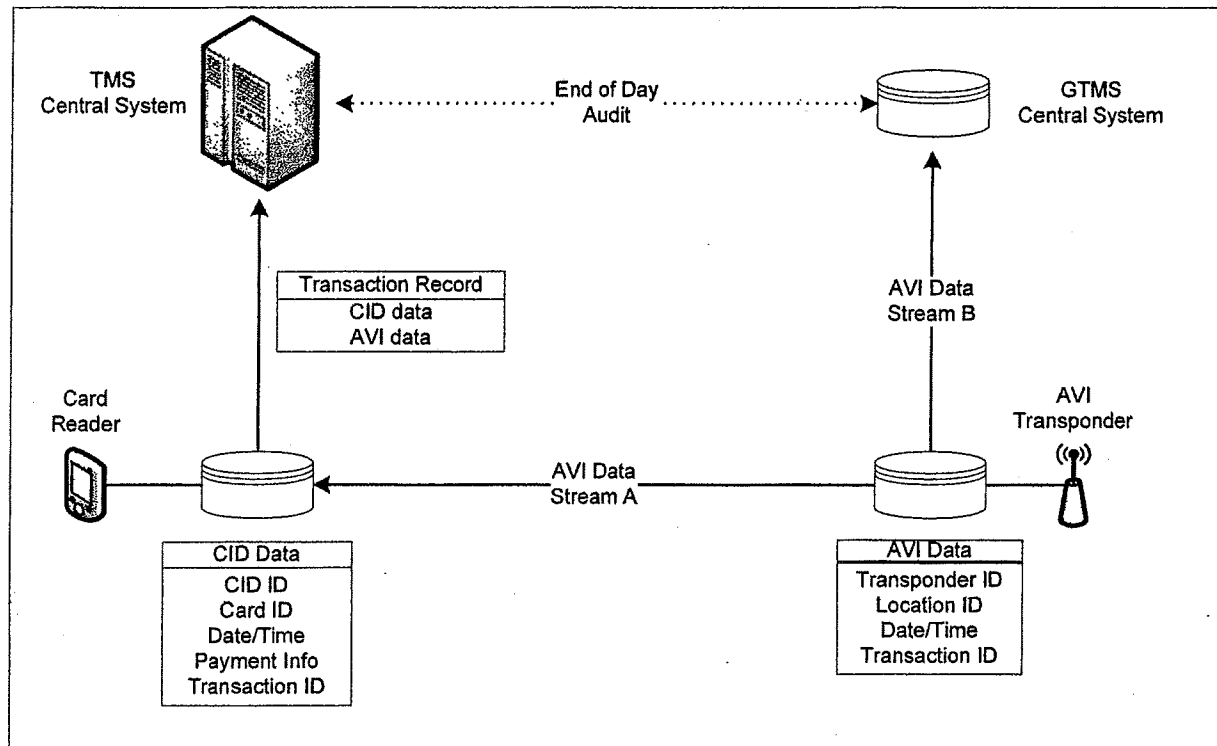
TMS Central System

End of Day Audit

GTMS Central System

| Transaction Record |
|---|
| CID data |
| AVI data |

AVI Data Stream B

Card Reader

AVI Transponder

AVI Data Stream A

| CID Data |
|---|
| CID ID |
| Card ID |
| Date/Time |
| Payment Info |
| Transaction ID |

| AVI Data |
|---|
| Transponder ID |
| Location ID |
| Date/Time |
| Transaction ID |